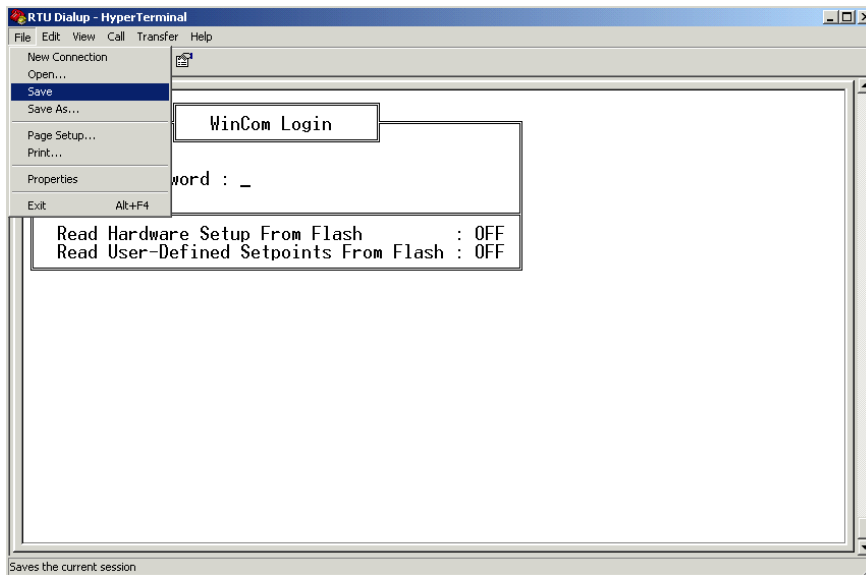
RTU Dialup - HyperTerminal

File Edit View Call Transfer Help

New Connection
Open...
Save
Save As...
Page Setup...
Print...
Properties
Exit Alt+F4

WinCom Login

word : _

Read Hardware Setup From Flash : OFF
Read User-Defined Setpoints From Flash : OFF

Saves the current session